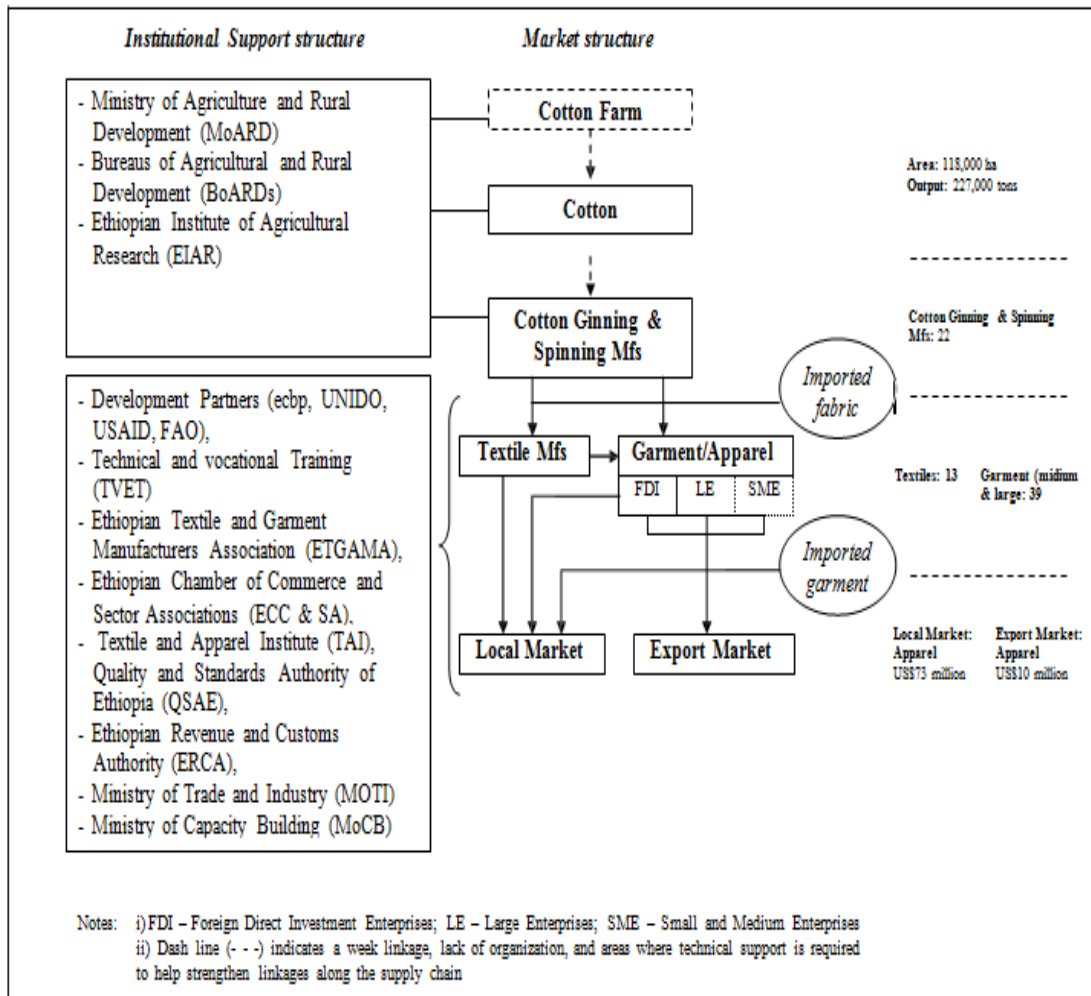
Institutional Support structure

Market structure

- Ministry of Agriculture and Rural Development (MoARD)
- Bureaus of Agricultural and Rural Development (BoARDs)
- Ethiopian Institute of Agricultural Research (EIAR)

Cotton Farm

Cotton

Area: 118,000 ha
Output: 227,000 tons

Cotton Ginning & Spinning Mfs

Cotton Ginning & Spinning Mfs: 22

- Development Partners (ecbp, UNIDO, USAID, FAO),
- Technical and vocational Training (TVET)
- Ethiopian Textile and Garment Manufacturers Association (ETGAMA),
- Ethiopian Chamber of Commerce and Sector Associations (ECC & SA),
- Textile and Apparel Institute (TAI), Quality and Standards Authority of Ethiopia (QSAE),
- Ethiopian Revenue and Customs Authority (ERCA),
- Ministry of Trade and Industry (MOTI)
- Ministry of Capacity Building (MoCB)

Imported fabric

Textile Mfs

Garment/Apparel

FDI | LE | SME

Textiles: 13 Garment (midium & large: 39

Imported garment

Local Market

Export Market

Local Market: Apparel US$73 million

Export Market: Apparel US$10 million

Notes: i) FDI – Foreign Direct Investment Enterprises; LE – Large Enterprises; SME – Small and Medium Enterprises
ii) Dash line (- - -) indicates a week linkage, lack of organization, and areas where technical support is required to help strengthen linkages along the supply chain